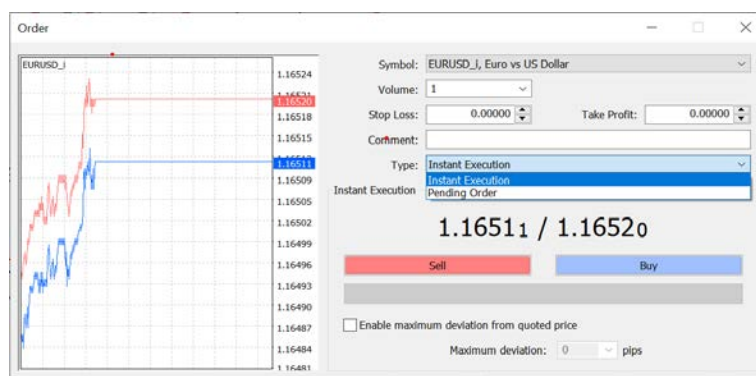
Order

EURUSD_i

1.16524
1.16521
1.16520
1.16518
1.16515
1.16511
1.16509
1.16505
1.16502
1.16499
1.16496
1.16493
1.16490
1.16487
1.16484
1.16481

Symbol: EURUSD_i, Euro vs US Dollar

Volume: 1

Stop Loss: 0.00000

Take Profit: 0.00000

Comment:

Type: Instant Execution

Instant Execution

Pending Order

Instant Execution

1.16511 / 1.16520

Sell

Buy

Enable maximum deviation from quoted price

Maximum deviation: 0 pips